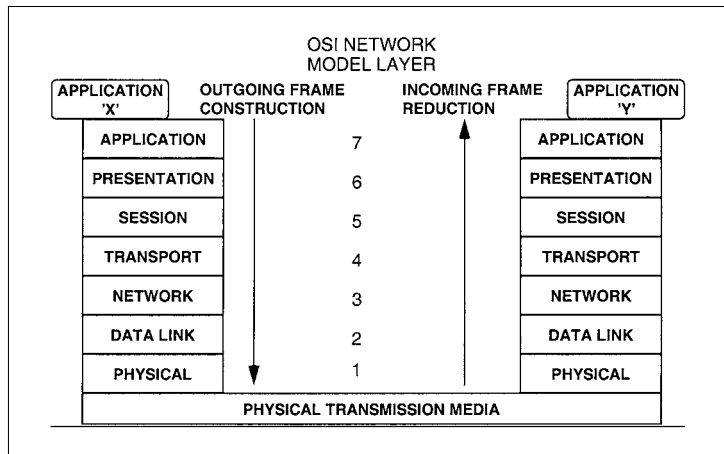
OSI NETWORK MODEL LAYER

APPLICATION 'X'

OUTGOING FRAME CONSTRUCTION

INCOMING FRAME REDUCTION

APPLICATION 'Y'

| | | |
|---|---|---|
| APPLICATION | 7 | APPLICATION |
| PRESENTATION | 6 | PRESENTATION |
| SESSION | 5 | SESSION |
| TRANSPORT | 4 | TRANSPORT |
| NETWORK | 3 | NETWORK |
| DATA LINK | 2 | DATA LINK |
| PHYSICAL | 1 | PHYSICAL |

PHYSICAL TRANSMISSION MEDIA